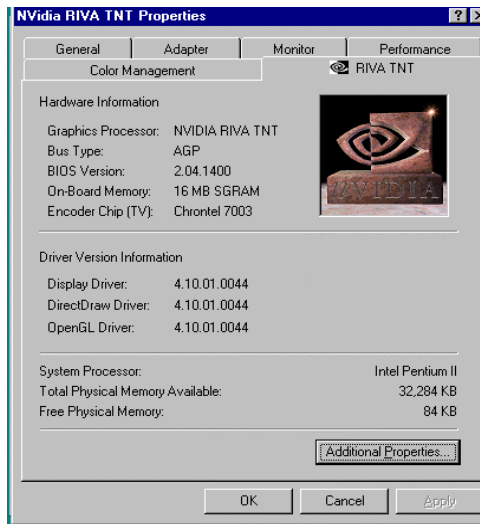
NVidia RIVA TNT Properties

?

General | Adapter | Monitor | Performance

Color Management | RIVA TNT

Hardware Information

| | |
|---|---|
| Graphics Processor: | NVIDIA RIVA TNT |
| Bus Type: | AGP |
| BIOS Version: | 2.04.1400 |
| On-Board Memory: | 16 MB SGRAM |
| Encoder Chip (TV): | Chrontel 7003 |

NVIDIA

Driver Version Information

| | |
|---|---|
| Display Driver: | 4.10.01.0044 |
| DirectDraw Driver: | 4.10.01.0044 |
| OpenGL Driver: | 4.10.01.0044 |

| | |
|---|---|
| System Processor: | Intel Pentium II |
| Total Physical Memory Available: | 32,284 KB |
| Free Physical Memory: | 84 KB |

Additional Properties...

OK | Cancel | Apply